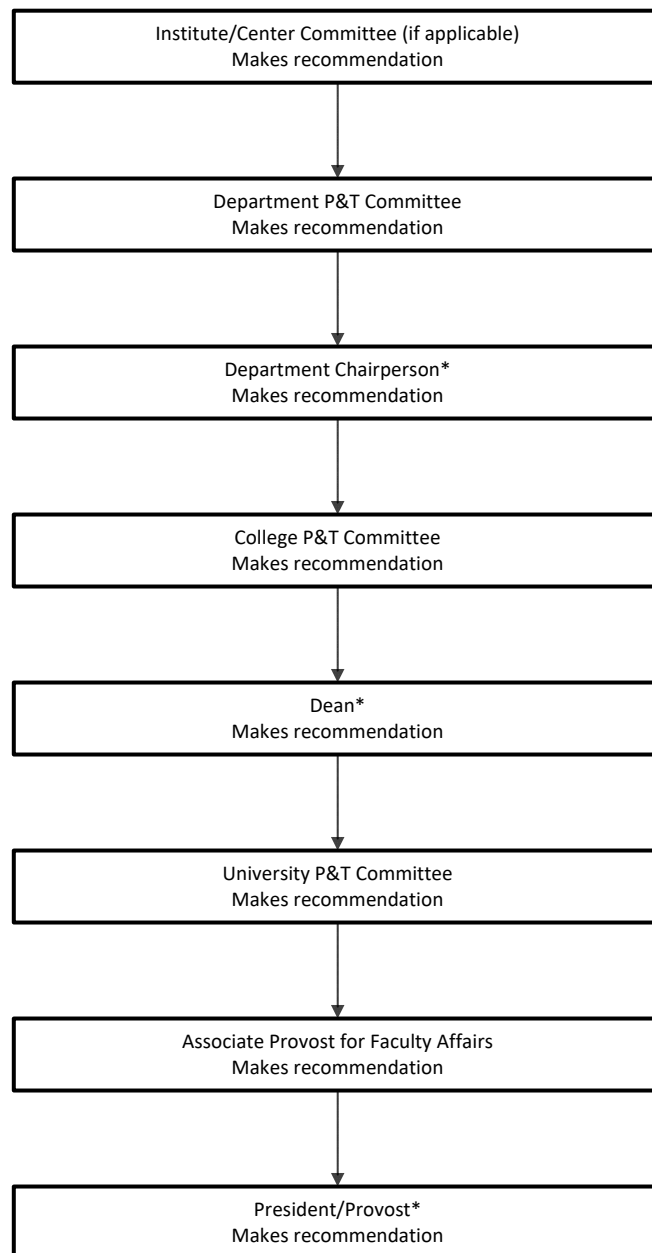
Institute/Center Committee (if applicable)
Makes recommendation

Department P&T Committee
Makes recommendation

Department Chairperson*
Makes recommendation

College P&T Committee
Makes recommendation

Dean*
Makes recommendation

University P&T Committee
Makes recommendation

Associate Provost for Faculty Affairs
Makes recommendation

President/Provost*
Makes recommendation